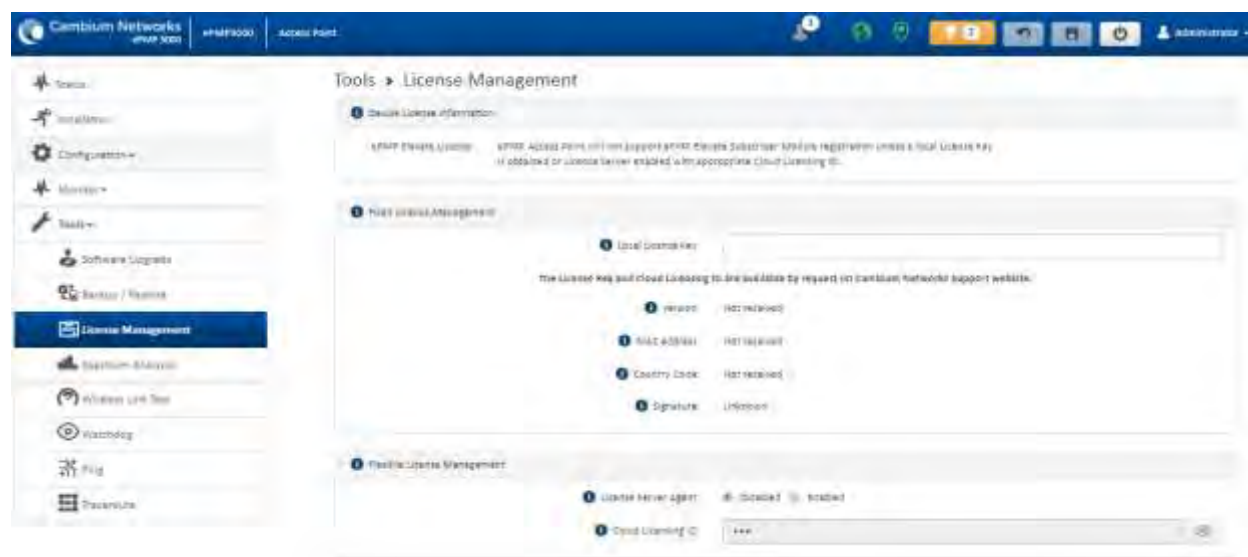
Cambium Networks ePMP 3000 | ePMP3000 | Access Point

Administrator

Status
Installation
Configuration
Monitor
Tools
Software Upgrade
Backup / Restore
License Management
Spectrum Analyzer
Wireless Link Test
Watchdog
Ping
Traceroute

Tools » License Management

Device License Information

ePMP Elevate License: ePMP Access Point will not support ePMP Elevate Subscriber Module registration unless a Local License Key is obtained or License Server enabled with appropriate Cloud Licensing ID.

Fixed License Management

Local License Key

The License Key and Cloud Licensing ID are available by request on Cambium Networks Support website.

Version: Not received
MAC Address: Not received
Country Code: Not received
Signature: Unknown

Flexible License Management

License Server Agent: Disabled Enabled

Cloud Licensing ID: ****